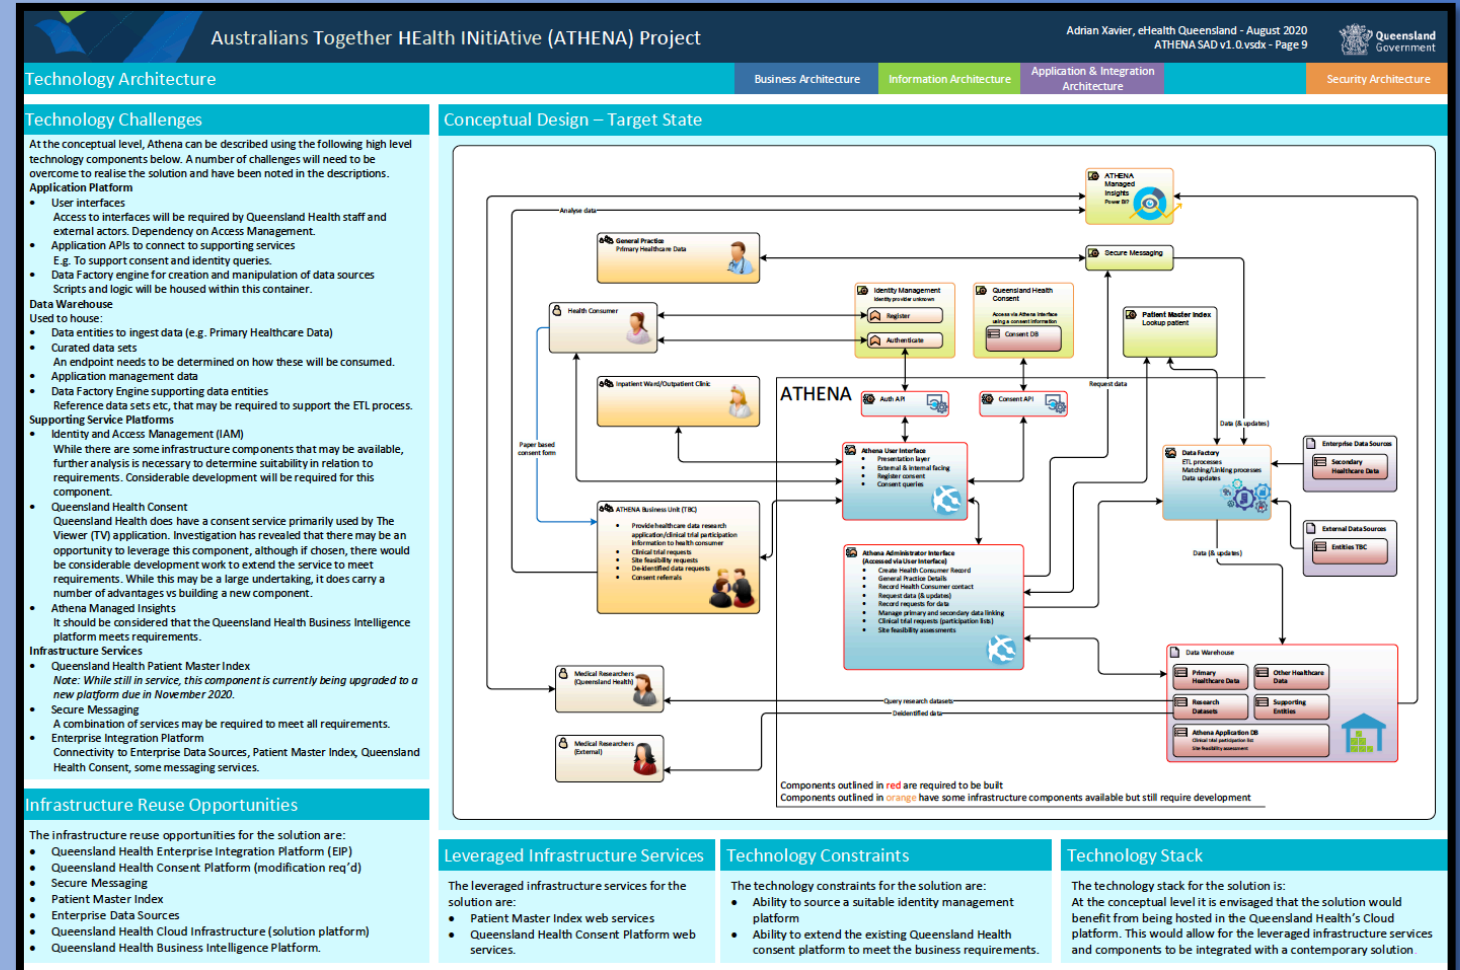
Australians Together HEalth INitiAtive (ATHENA) Project

Adrian Xavier, eHealth Queensland - August 2020
ATHENA SAD v1.0.vsdx - Page 9

Queensland Government

Technology Architecture

Business Architecture | Information Architecture | Application & Integration Architecture | Security Architecture

Technology Challenges

At the conceptual level, Athena can be described using the following high level technology components below. A number of challenges will need to be overcome to realise the solution and have been noted in the descriptions.

Application Platform
- User interfaces
Access to interfaces will be required by Queensland Health staff and external actors. Dependency on Access Management.
- Application APIs to connect to supporting services
E.g. To support consent and identity queries.
- Data Factory engine for creation and manipulation of data sources
Scripts and logic will be housed within this container.

Data Warehouse
Used to house:
- Data entities to ingest data (e.g. Primary Healthcare Data)
- Curated data sets
An endpoint needs to be determined on how these will be consumed.
- Application management data
- Data Factory Engine supporting data entities
Reference data sets etc, that may be required to support the ETL process.

Supporting Service Platforms
- Identity and Access Management (IAM)
While there are some infrastructure components that may be available, further analysis is necessary to determine suitability in relation to requirements. Considerable development will be required for this component.
- Queensland Health Consent
Queensland Health does have a consent service primarily used by The Viewer (TV) application. This investigation has revealed that there may be an opportunity to leverage this component, although if chosen, there would be considerable development work to extend the service to meet requirements. While this may be a large undertaking, it does carry a number of advantages vs building a new component.
- Athena Managed Insights
It should be considered that the Queensland Health Business Intelligence platform meets requirements.

Infrastructure Services
- Queensland Health Patient Master Index
Note: While still in service, this component is currently being upgraded to a new platform due in November 2020.
- Secure Messaging
A combination of services may be required to meet all requirements.
- Enterprise Integration Platform
Connectivity to Enterprise Data Sources, Patient Master Index, Queensland Health Consent, some messaging services.

Infrastructure Reuse Opportunities

The infrastructure reuse opportunities for the solution are:
- Queensland Health Enterprise Integration Platform (EIP)
- Queensland Health Consent Platform (modification req'd)
- Secure Messaging
- Patient Master Index
- Enterprise Data Sources
- Queensland Health Cloud Infrastructure (solution platform)
- Queensland Health Business Intelligence Platform.

Conceptual Design – Target State

ATHENA Managed Insights Power BI
Analyse data
General Practice Primary Healthcare Data
Secure Messaging
Identity Management Identity provider unknown
Register
Authenticate
Queensland Health Consent
Access via Athena interface using a consent information
Consent DB
Patient Master Index Lookup patient
Health Consumer
Inpatient Ward/Outpatient Clinic
ATHENA
Auth API
Consent API
Request data
Data (& updates)
Paper based consent form
Athena User Interface
- Presentation layer
- External & internal facing
- Register consent
- Consent queries
Data Factory
ETL processes
Matching/Linking processes
Data updates
Enterprise Data Sources
Secondary Healthcare Data
External Data Sources
Entities TBC
ATHENA Business Unit (TBC)
- Provide healthcare data research
- applications/clinical trial participation information to health consumer
- Clinical trial requests
- Site feasibility requests
- De-identified data requests
- Consent referrals
Athena Administrator Interface (Accessed via User Interface)
- Create Health Consumer Record
- General Practice Details
- Record Health Consumer contact
- Request data (& updates)
- Record requests for data
- Manage primary and secondary data linking
- Clinical trial requests (participation lists)
- Site feasibility assessments
Data (& updates)
Medical Researchers (Queensland Health)
Query research datasets
Deidentified data
Medical Researchers (External)
Data Warehouse
Primary Healthcare Data
Other Healthcare Data
Research Datasets
Supporting Entities
Athena Application DB
Clinical trial participation list
Site feasibility assessment
Components outlined in red are required to be built
Components outlined in orange have some infrastructure components available but still require development

Leveraged Infrastructure Services

The leveraged infrastructure services for the solution are:
- Patient Master Index web services
- Queensland Health Consent Platform web services.

Technology Constraints

The technology constraints for the solution are:
- Ability to source a suitable identity management platform
- Ability to extend the existing Queensland Health consent platform to meet the business requirements.

Technology Stack

The technology stack for the solution is:
At the conceptual level it is envisaged that the solution would benefit from being hosted in the Queensland Health's Cloud platform. This would allow for the leveraged infrastructure services and components to be integrated with a contemporary solution.